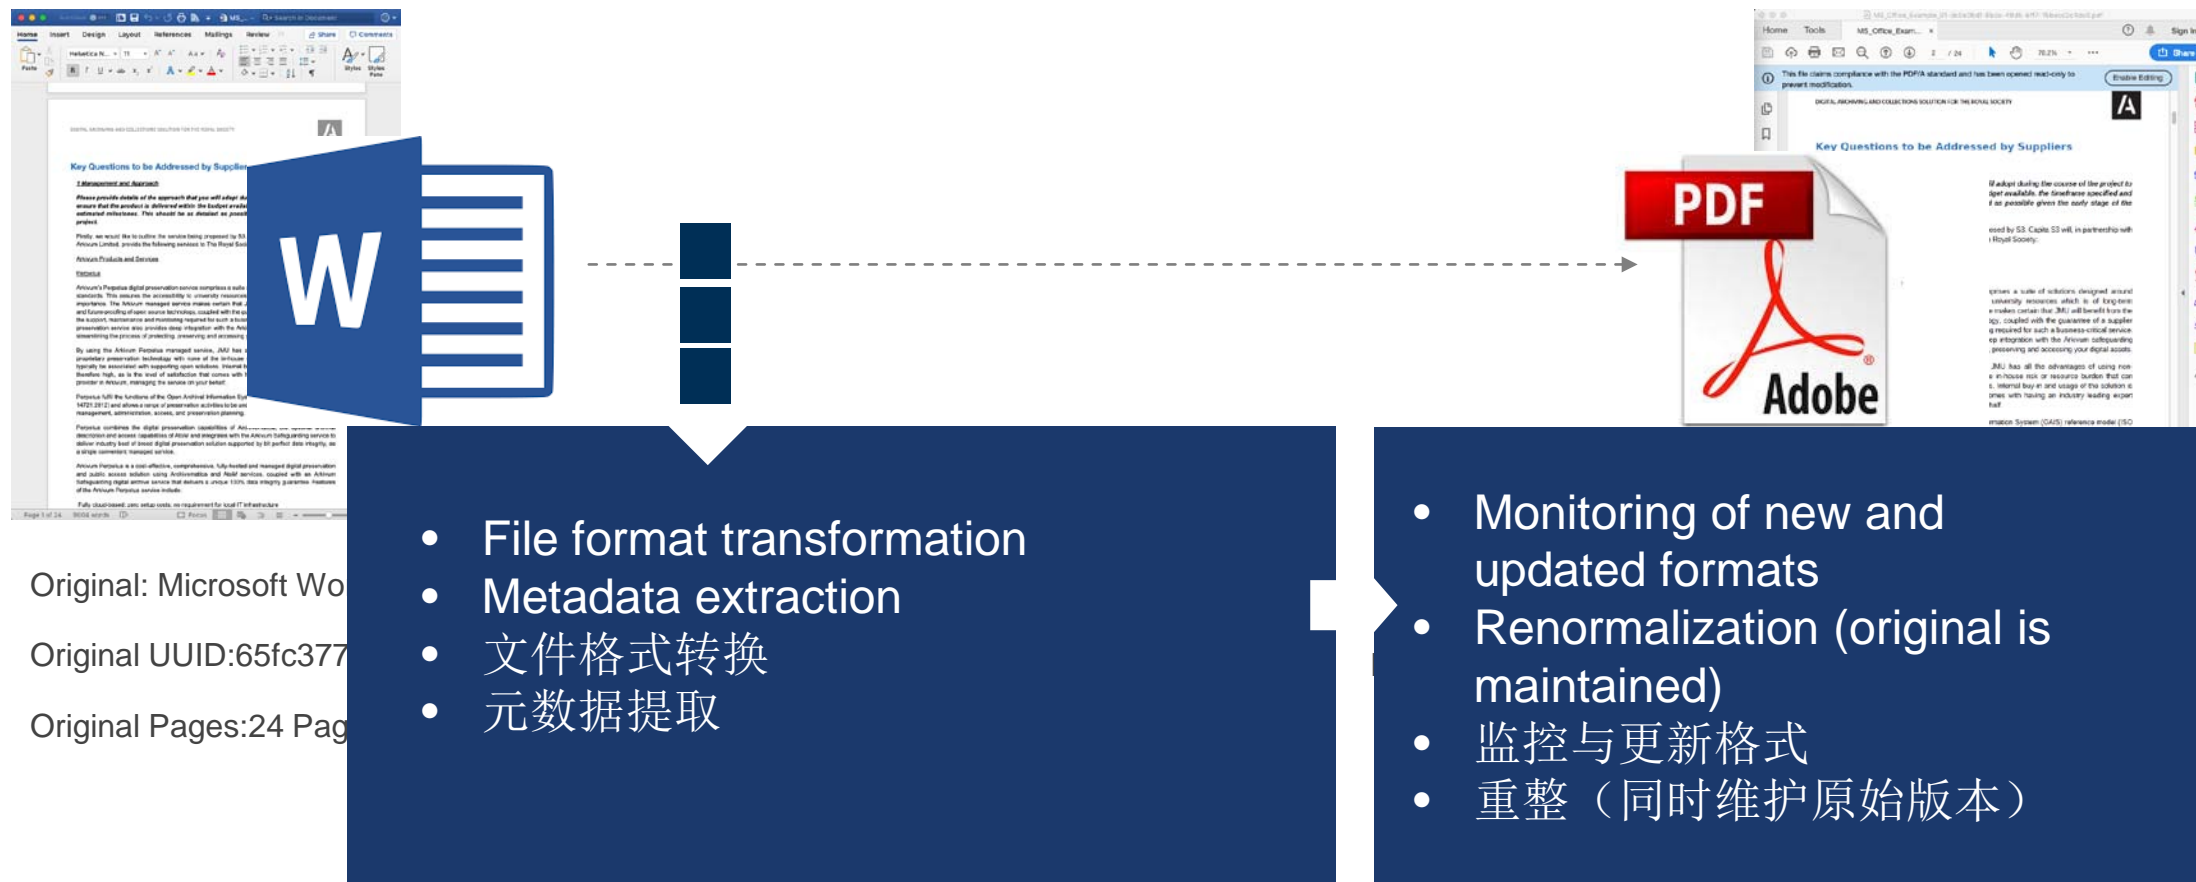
Key Questions to be Addressed by Supplier

Original: Microsoft Wo

Original UUID:65fc377

Original Pages:24 Pag

W

- File format transformation
- Metadata extraction
- 文件格式转换
- 元数据提取

PDF

Adobe

Key Questions to be Addressed by Suppliers

- Monitoring of new and updated formats
- Renormalization (original is maintained)
- 监控与更新格式
- 重整（同时维护原始版本）